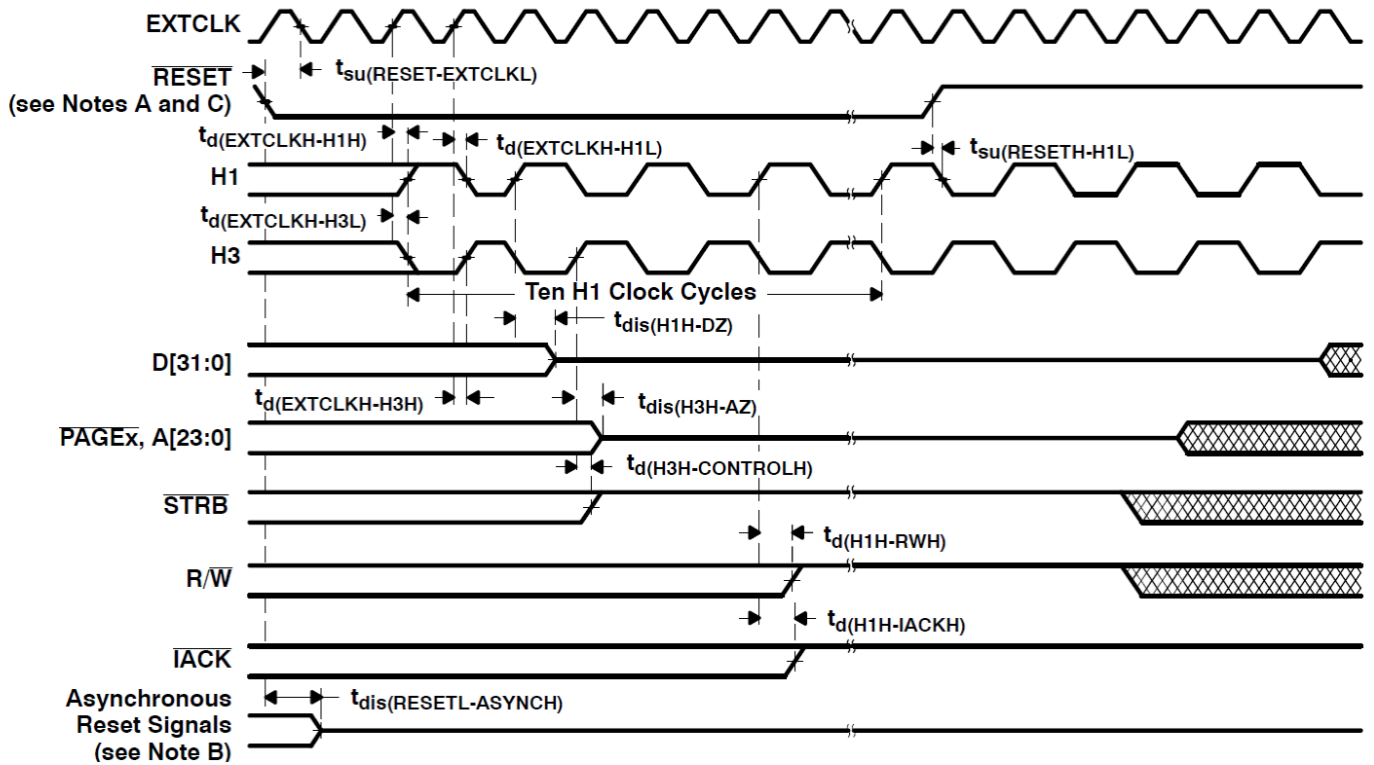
EXTCLK

$\overline{RESET}$ (see Notes A and C)

$t_{su(RESET-EXTCLKL)}$

$t_{d(EXTCLKH-H1H)}$

$t_{d(EXTCLKH-H1L)}$

$t_{su(RESETH-H1L)}$

H1

$t_{d(EXTCLKH-H3L)}$

H3

Ten H1 Clock Cycles

$t_{dis(H1H-DZ)}$

D[31:0]

$t_{d(EXTCLKH-H3H)}$

$t_{dis(H3H-AZ)}$

$\overline{PAGEx}$, A[23:0]

$t_{d(H3H-CONTROLH)}$

$\overline{STRB}$

$t_{d(H1H-RWH)}$

R/$\overline{W}$

$t_{d(H1H-IACKH)}$

$\overline{IACK}$

Asynchronous Reset Signals (see Note B)

$t_{dis(RESETL-ASYNCH)}$